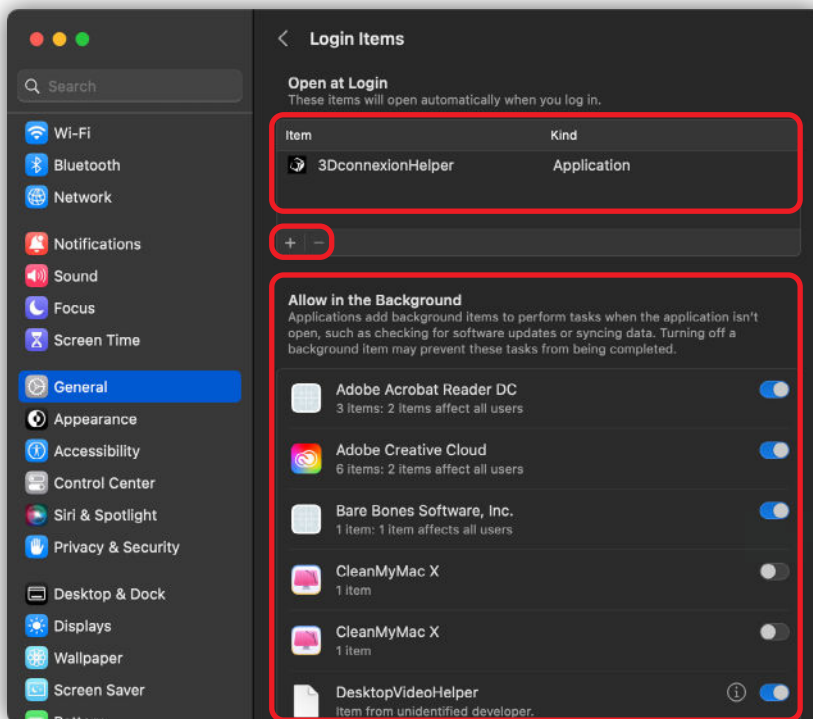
Search

Wi-Fi
Bluetooth
Network

Notifications
Sound
Focus
Screen Time

General
Appearance
Accessibility
Control Center
Siri & Spotlight
Privacy & Security

Desktop & Dock
Displays
Wallpaper
Screen Saver
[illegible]

Login Items

Open at Login
These items will open automatically when you log in.

| Item | Kind |
|---|---|
| 3DconnexionHelper | Application |

+ −

Allow in the Background
Applications add background items to perform tasks when the application isn't open, such as checking for software updates or syncing data. Turning off a background item may prevent these tasks from being completed.

Adobe Acrobat Reader DC
3 items: 2 items affect all users

Adobe Creative Cloud
6 items: 2 items affect all users

Bare Bones Software, Inc.
1 item: 1 item affects all users

CleanMyMac X
1 item

CleanMyMac X
1 item

DesktopVideoHelper
Item from unidentified developer.